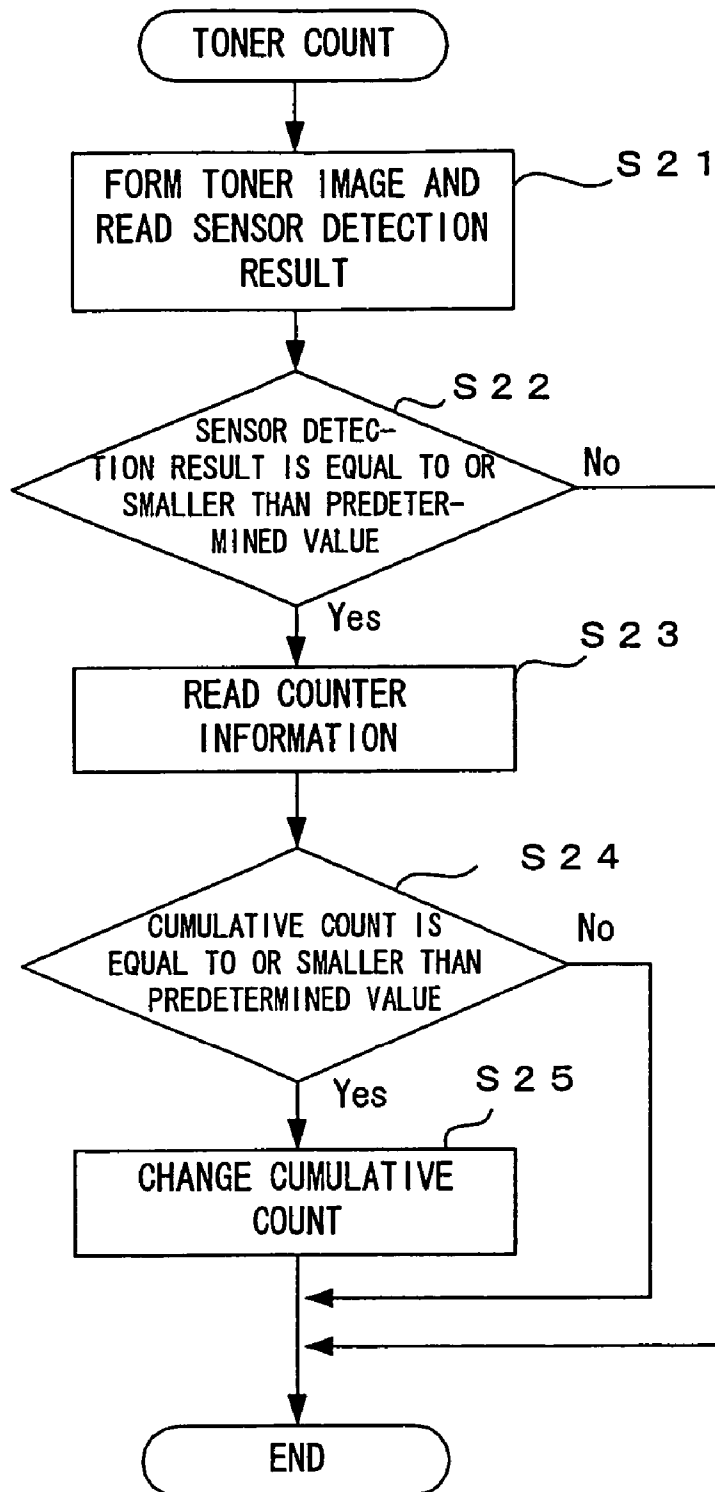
TONER COUNT

FORM TONER IMAGE AND READ SENSOR DETECTION RESULT

S21

S22

SENSOR DETECTION RESULT IS EQUAL TO OR SMALLER THAN PREDETERMINED VALUE

No

Yes

S23

READ COUNTER INFORMATION

S24

CUMULATIVE COUNT IS EQUAL TO OR SMALLER THAN PREDETERMINED VALUE

No

Yes

S25

CHANGE CUMULATIVE COUNT

END